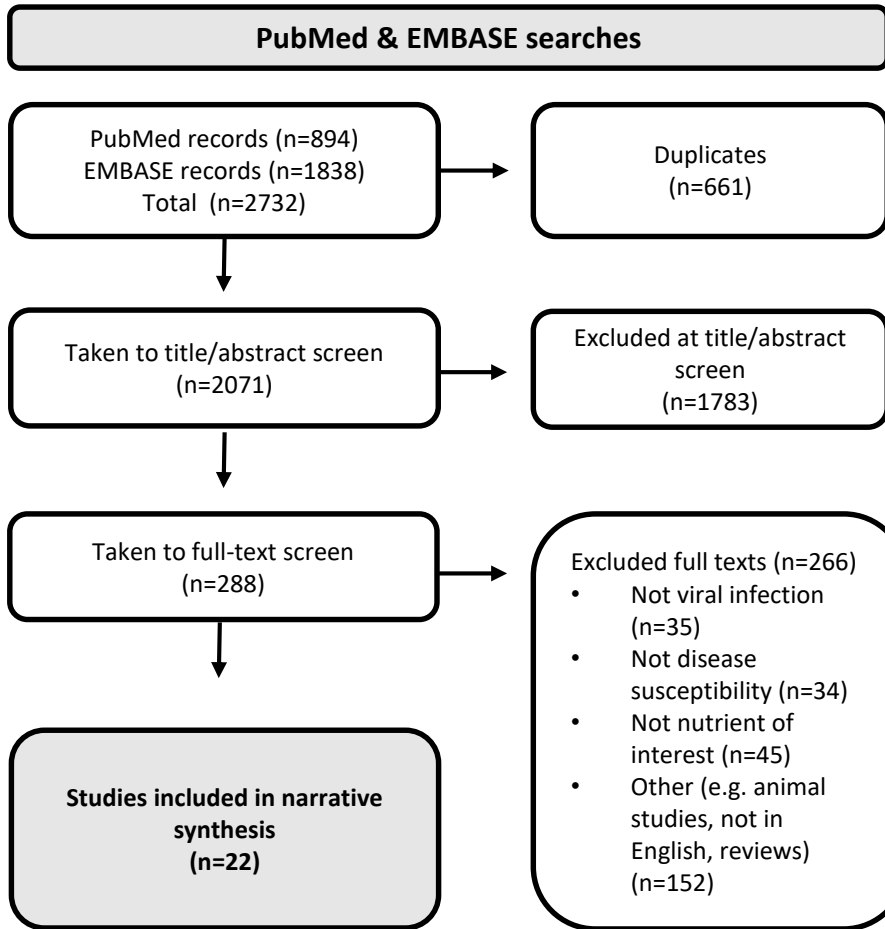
PubMed & EMBASE searches

PubMed records (n=894)
EMBASE records (n=1838)
Total (n=2732)

Duplicates
(n=661)

Taken to title/abstract screen
(n=2071)

Excluded at title/abstract screen
(n=1783)

Taken to full-text screen
(n=288)

Excluded full texts (n=266)
• Not viral infection (n=35)
• Not disease susceptibility (n=34)
• Not nutrient of interest (n=45)
• Other (e.g. animal studies, not in English, reviews) (n=152)

Studies included in narrative synthesis
(n=22)